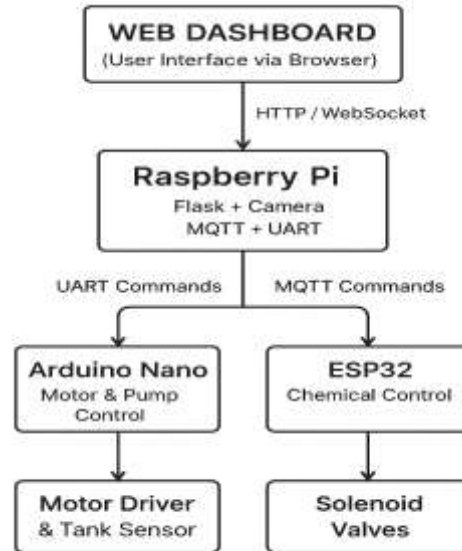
WEB DASHBOARD
(User Interface via Browser)

HTTP / WebSocket

Raspberry Pi
Flask + Camera
MQTT + UART

UART Commands

MQTT Commands

Arduino Nano
Motor & Pump Control

ESP32
Chemical Control

Motor Driver
& Tank Sensor

Solenoid Valves